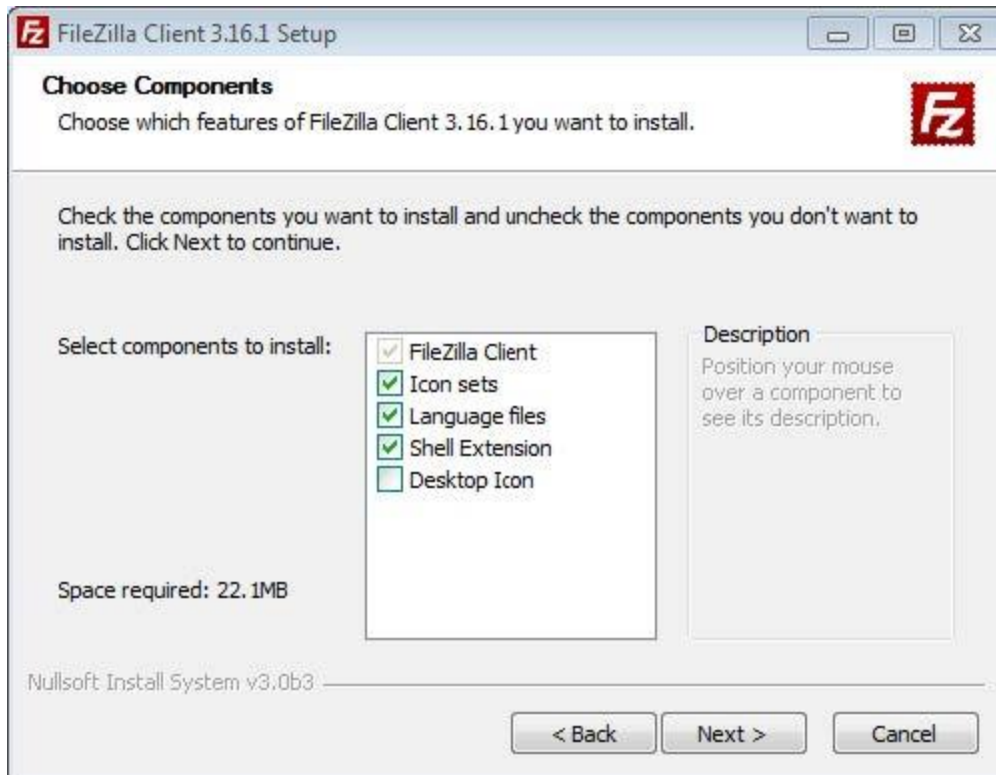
FileZilla Client 3.16.1 Setup

Choose Components

Choose which features of FileZilla Client 3.16.1 you want to install.

Check the components you want to install and uncheck the components you don't want to install. Click Next to continue.

Select components to install:

FileZilla Client
Icon sets
Language files
Shell Extension
Desktop Icon

Description

Position your mouse over a component to see its description.

Space required: 22.1MB

Nullsoft Install System v3.0b3

< Back
Next >
Cancel